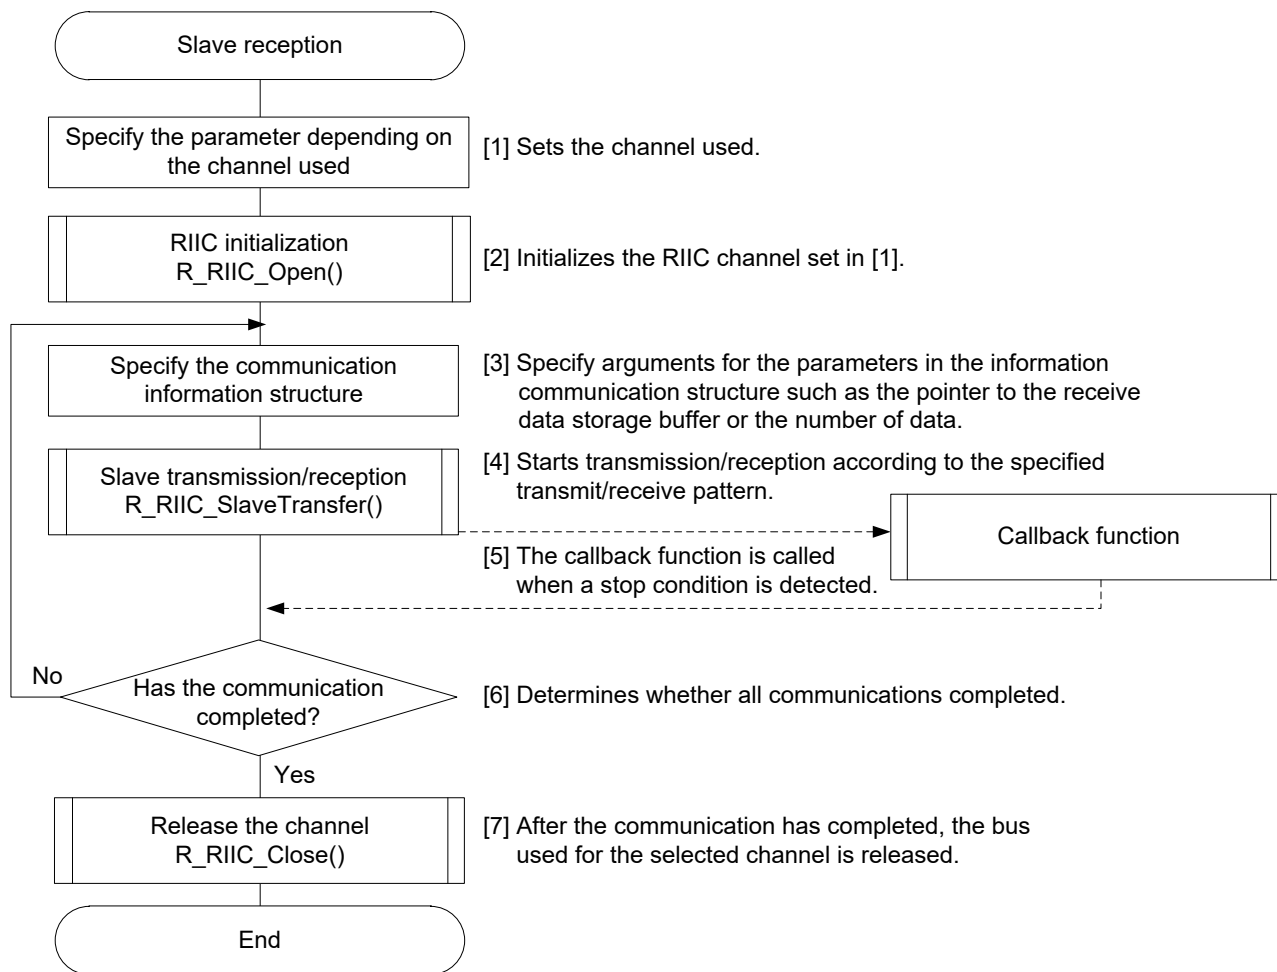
Slave reception

Specify the parameter depending on the channel used

[1] Sets the channel used.

RIIC initialization
R_RIIC_Open()

[2] Initializes the RIIC channel set in [1].

Specify the communication information structure

[3] Specify arguments for the parameters in the information communication structure such as the pointer to the receive data storage buffer or the number of data.

Slave transmission/reception
R_RIIC_SlaveTransfer()

[4] Starts transmission/reception according to the specified transmit/receive pattern.

Callback function

[5] The callback function is called when a stop condition is detected.

No

Has the communication completed?

[6] Determines whether all communications completed.

Yes

Release the channel
R_RIIC_Close()

[7] After the communication has completed, the bus used for the selected channel is released.

End